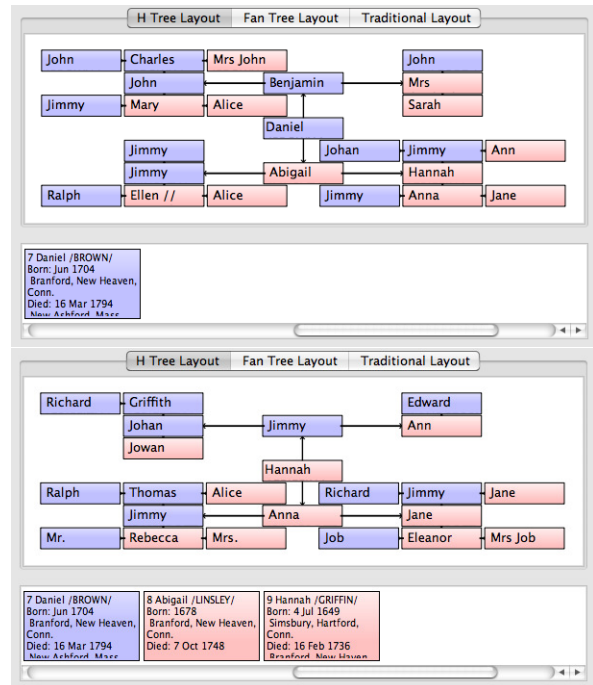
H Tree Layout | Fan Tree Layout | Traditional Layout

John
Charles
Mrs John
John
John
Benjamin
Mrs
Jimmy
Mary
Alice
Sarah
Daniel
Jimmy
Johan
Jimmy
Ann
Jimmy
Abigail
Hannah
Ralph
Ellen //
Alice
Jimmy
Anna
Jane

7 Daniel /BROWN/
Born: Jun 1704
Branford, New Heaven, Conn.
Died: 16 Mar 1794
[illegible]

H Tree Layout | Fan Tree Layout | Traditional Layout

Richard
Griffith
Edward
Johan
Jimmy
Ann
Jowan
Hannah
Ralph
Thomas
Alice
Richard
Jimmy
Jane
Jimmy
Anna
Jane
Mr.
Rebecca
Mrs.
Job
Eleanor
Mrs Job

7 Daniel /BROWN/
Born: Jun 1704
Branford, New Heaven, Conn.
Died: 16 Mar 1794
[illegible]

8 Abigail /LINSLEY/
Born: 1678
Branford, New Heaven, Conn.
Died: 7 Oct 1748

9 Hannah /GRIFFIN/
Born: 4 Jul 1649
Simsbury, Hartford, Conn.
Died: 16 Feb 1736
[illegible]